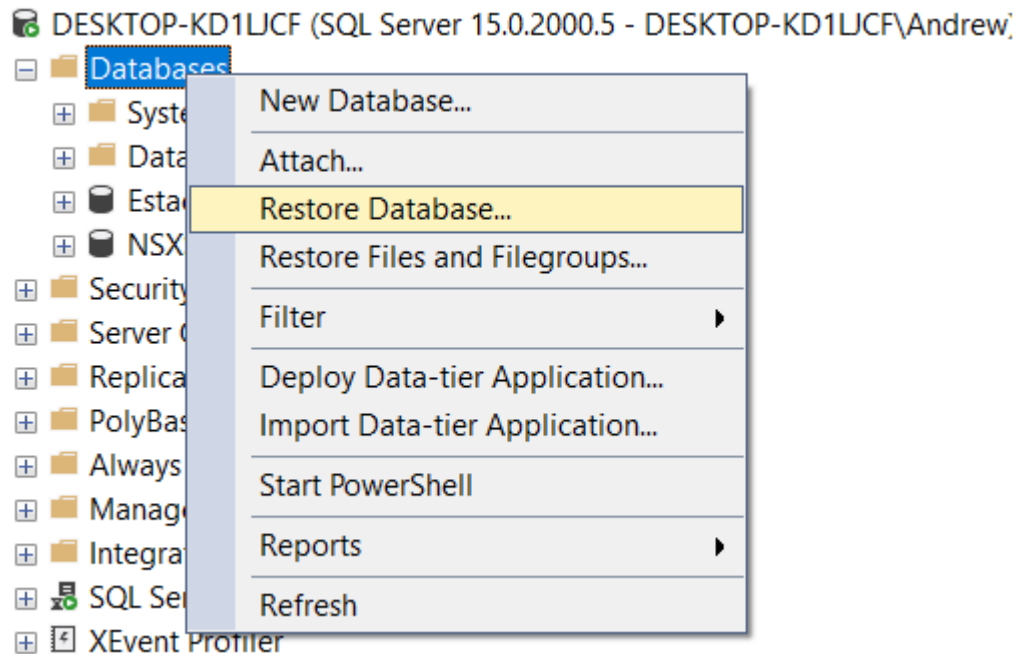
DESKTOP-KD1LJCF (SQL Server 15.0.2000.5 - DESKTOP-KD1LJCF\Andrew)
Databases
Syste
Data
Esta
NSX
Security
Server
Replica
PolyBas
Always
Manage
Integra
SQL Se
XEvent Profiler

New Database...
Attach...
Restore Database...
Restore Files and Filegroups...
Filter
Deploy Data-tier Application...
Import Data-tier Application...
Start PowerShell
Reports
Refresh